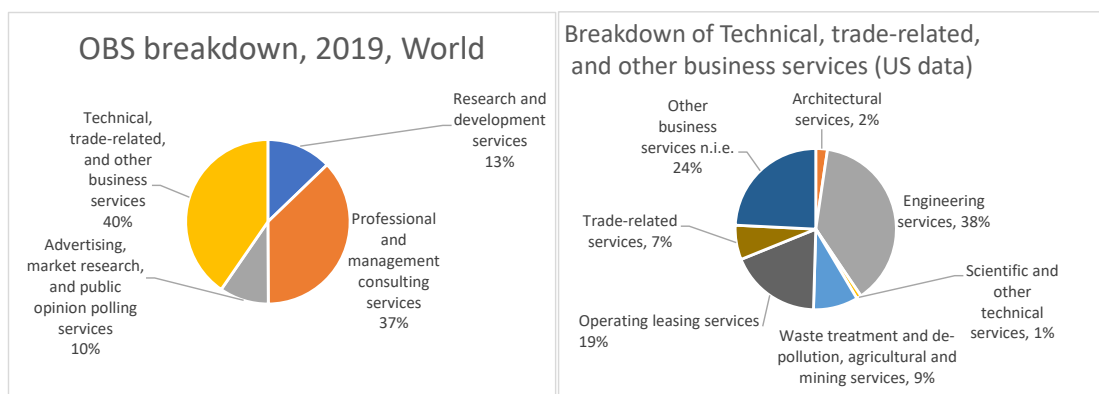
OBS breakdown, 2019, World

Research and development services 13%

Professional and management consulting services 37%

Advertising, market research, and public opinion polling services 10%

Technical, trade-related, and other business services 40%

Breakdown of Technical, trade-related, and other business services (US data)

Architectural services, 2%

Engineering services, 38%

Scientific and other technical services, 1%

Waste treatment and de-pollution, agricultural and mining services, 9%

Operating leasing services 19%

Trade-related services, 7%

Other business services n.i.e. 24%